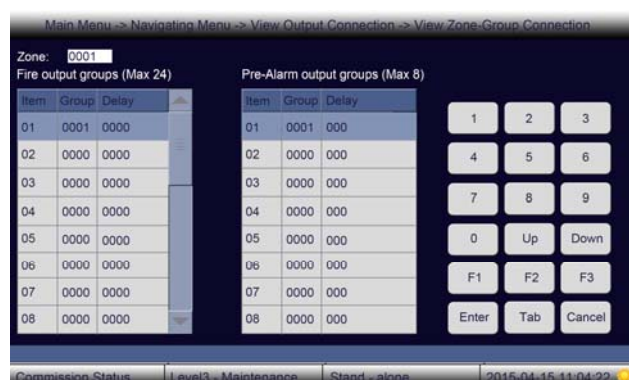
Main Menu -> Navigating Menu -> View Output Connection -> View Zone-Group Connection

Zone: 0001

Fire output groups (Max 24)

| Item | Group | Delay |
|---|---|---|
| 01 | 0001 | 0000 |
| 02 | 0000 | 0000 |
| 03 | 0000 | 0000 |
| 04 | 0000 | 0000 |
| 05 | 0000 | 0000 |
| 06 | 0000 | 0000 |
| 07 | 0000 | 0000 |
| 08 | 0000 | 0000 |

Pre-Alarm output groups (Max 8)

| Item | Group | Delay |
|---|---|---|
| 01 | 0001 | 000 |
| 02 | 0000 | 000 |
| 03 | 0000 | 000 |
| 04 | 0000 | 000 |
| 05 | 0000 | 000 |
| 06 | 0000 | 000 |
| 07 | 0000 | 000 |
| 08 | 0000 | 000 |

1 2 3
4 5 6
7 8 9
0 Up Down
F1 F2 F3
Enter Tab Cancel

Commission Status | Level3 - Maintenance | Stand - alone | 2015-04-15 11:04:22